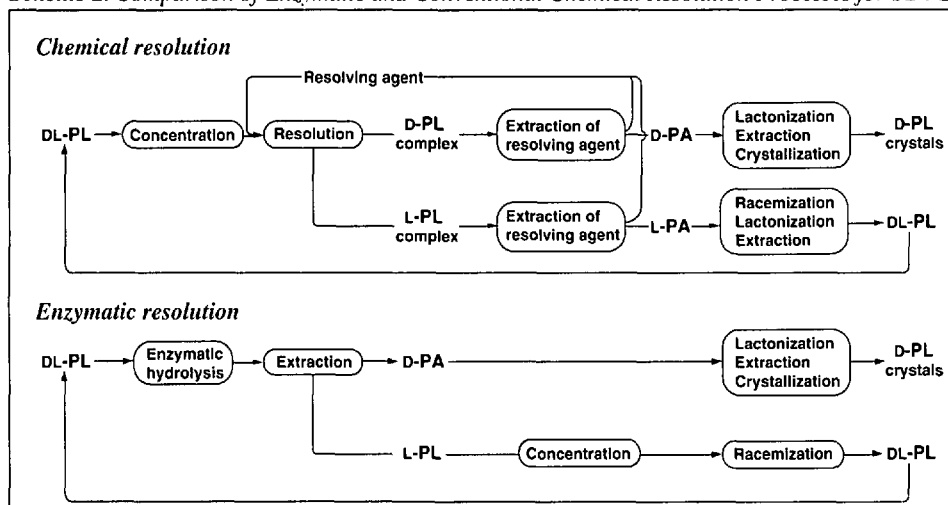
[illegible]

Chemical resolution

Resolving agent

DL-PL → Concentration → Resolution → D-PL complex → Extraction of resolving agent → D-PA → Lactonization Extraction Crystallization → D-PL crystals

L-PL complex → Extraction of resolving agent → L-PA → Racemization Lactonization Extraction → DL-PL

Enzymatic resolution

DL-PL → Enzymatic hydrolysis → Extraction → D-PA → Lactonization Extraction Crystallization → D-PL crystals

L-PL → Concentration → Racemization → DL-PL